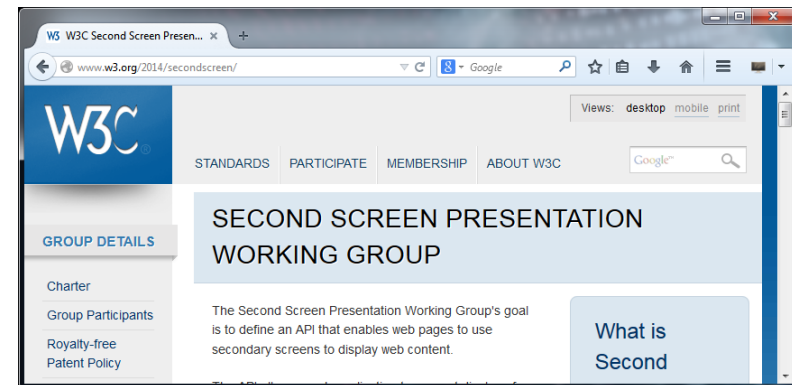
W3C Second Screen Presen... ×

www.w3.org/2014/secondscreen/

Google

W3C®

Views: desktop mobile print

STANDARDS PARTICIPATE MEMBERSHIP ABOUT W3C

Google™

GROUP DETAILS

Charter

Group Participants

Royalty-free Patent Policy

SECOND SCREEN PRESENTATION WORKING GROUP

The Second Screen Presentation Working Group's goal is to define an API that enables web pages to use secondary screens to display web content.

What is Second

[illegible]